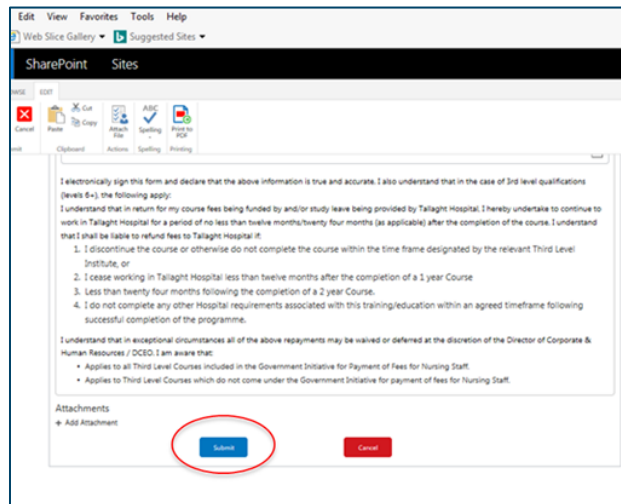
Edit View Favorites Tools Help

Web Slice Gallery ▾ Suggested Sites ▾

SharePoint Sites

WSE EDIT

Cancel Paste Cut Copy Attach File Spelling Print to PDF

mit Clipboard Actions Spelling Printing

I electronically sign this form and declare that the above information is true and accurate. I also understand that in the case of 3rd level qualifications (levels 6+), the following apply:

I understand that in return for my course fees being funded by and/or study leave being provided by Tallaght Hospital, I hereby undertake to continue to work in Tallaght Hospital for a period of no less than twelve months/twenty four months (as applicable) after the completion of the course. I understand that I shall be liable to refund fees to Tallaght Hospital if:

1. I discontinue the course or otherwise do not complete the course within the time frame designated by the relevant Third Level Institute, or
2. I cease working in Tallaght Hospital less than twelve months after the completion of a 1 year Course
3. Less than twenty four months following the completion of a 2 year Course.
4. I do not complete any other Hospital requirements associated with this training/education within an agreed timeframe following successful completion of the programme.

I understand that in exceptional circumstances all of the above repayments may be waived or deferred at the discretion of the Director of Corporate & Human Resources / DCEO. I am aware that:

- Applies to all Third Level Courses included in the Government Initiative for Payment of Fees for Nursing Staff.
- Applies to Third Level Courses which do not come under the Government Initiative for payment of fees for Nursing Staff.

Attachments

+ Add Attachment

Submit

Cancel